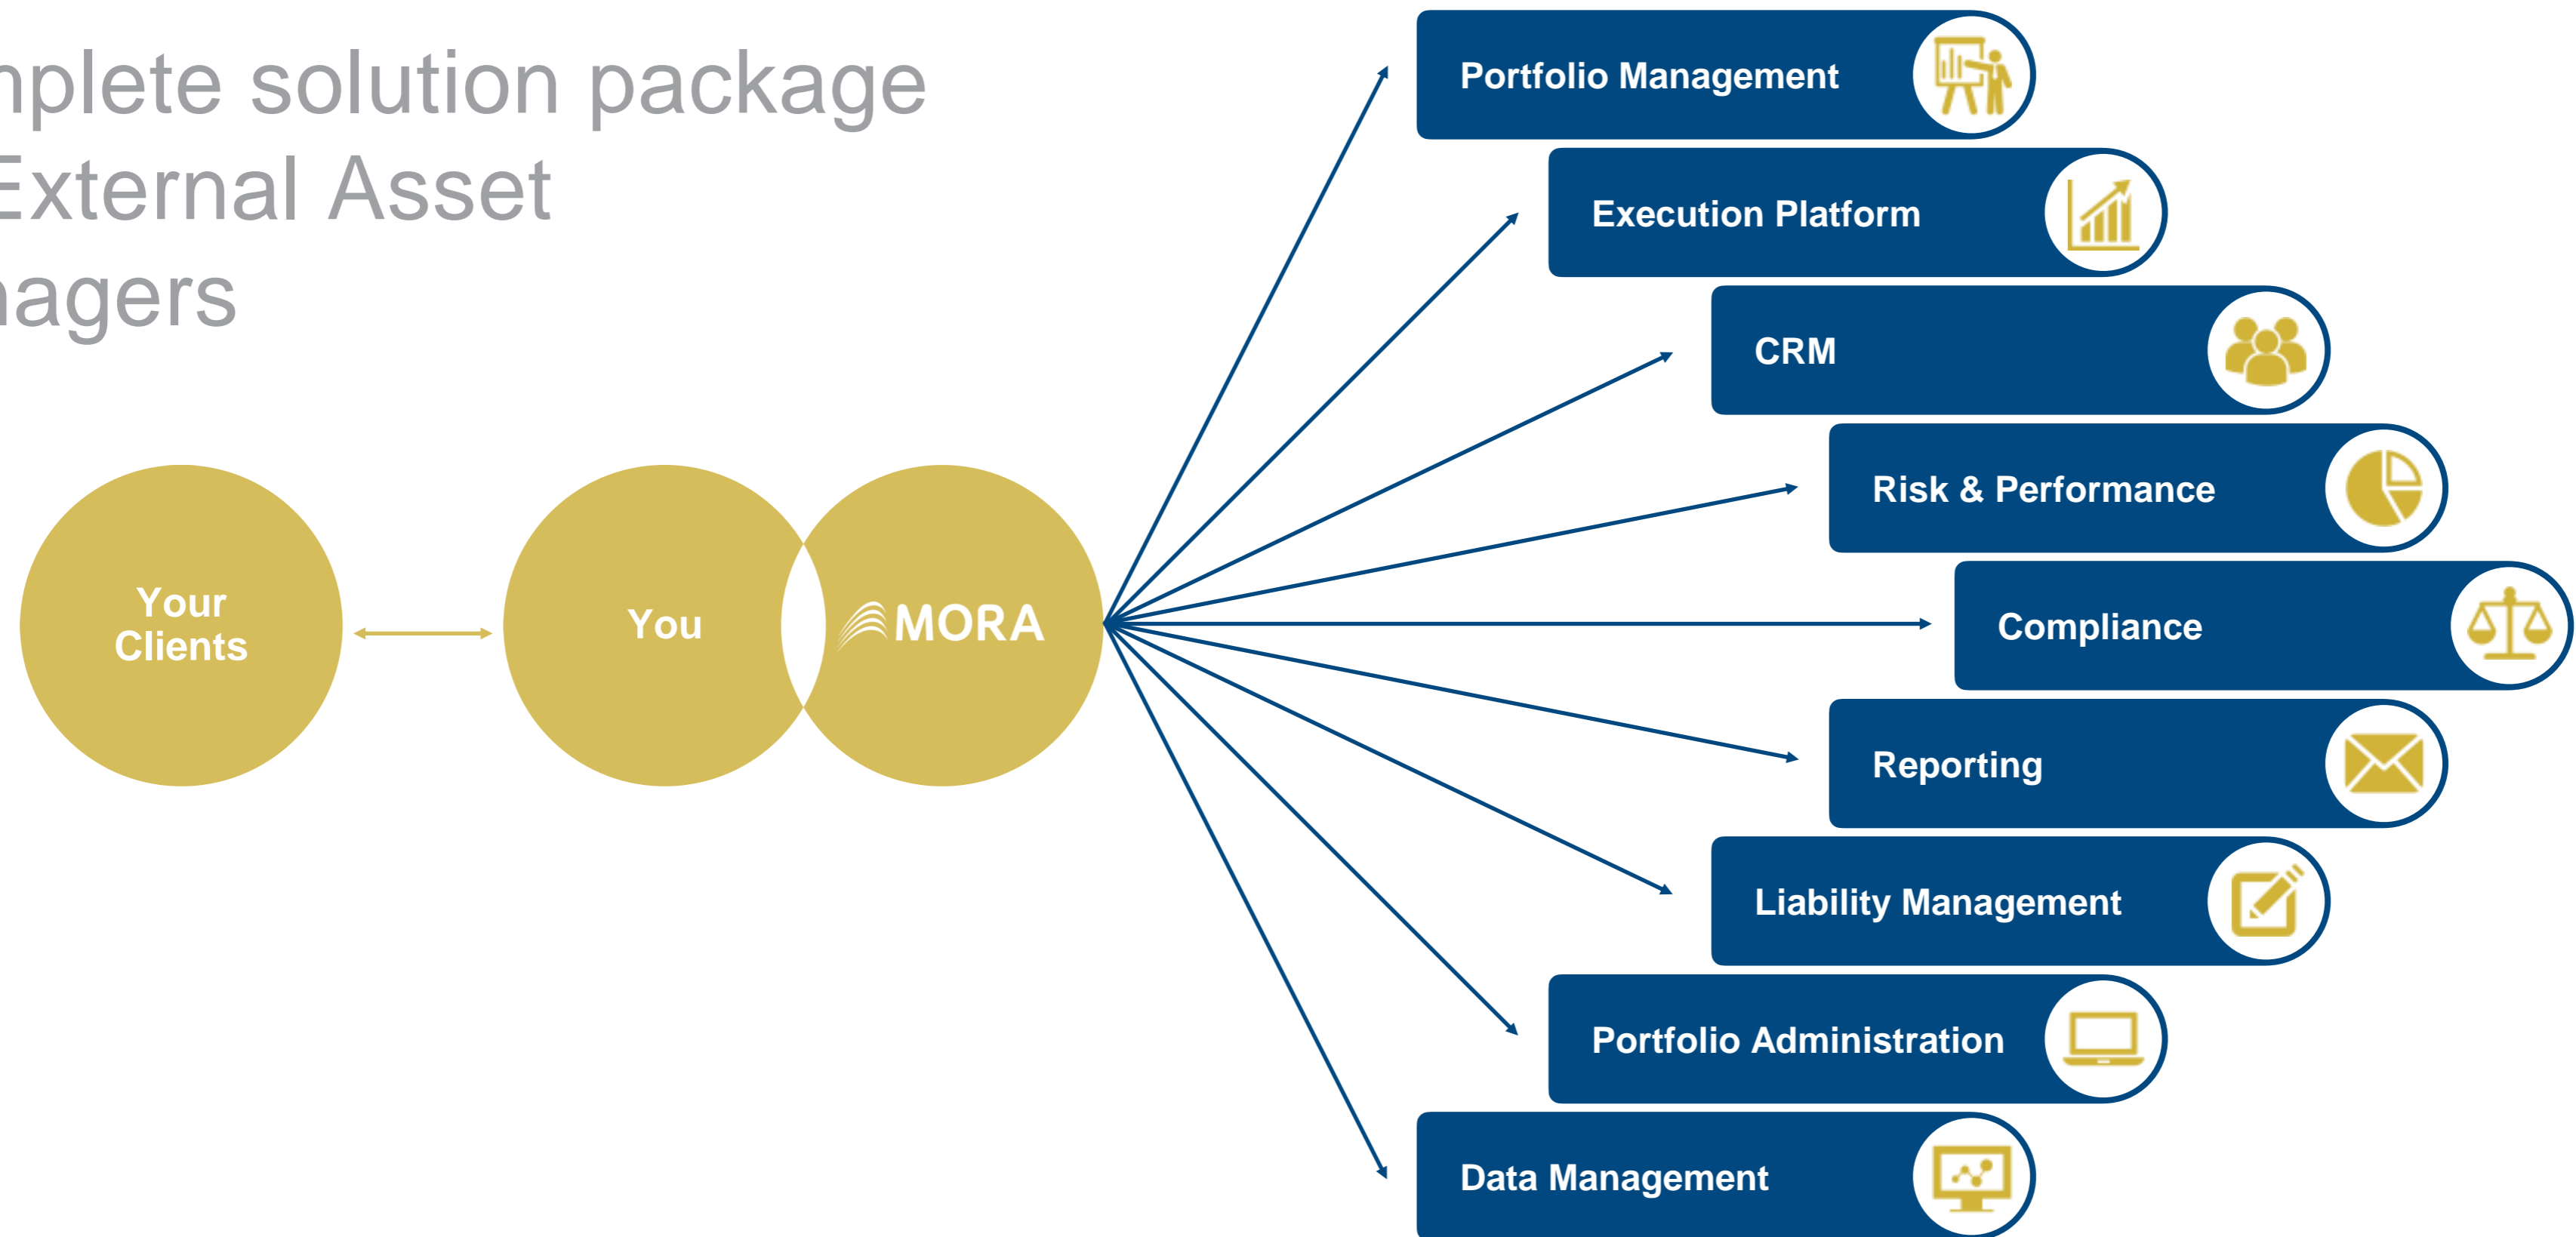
nplete solution package
External Asset
nagers

Your Clients

You

MORA

Portfolio Management

Execution Platform

CRM

Risk & Performance

Compliance

Reporting

Liability Management

Portfolio Administration

Data Management